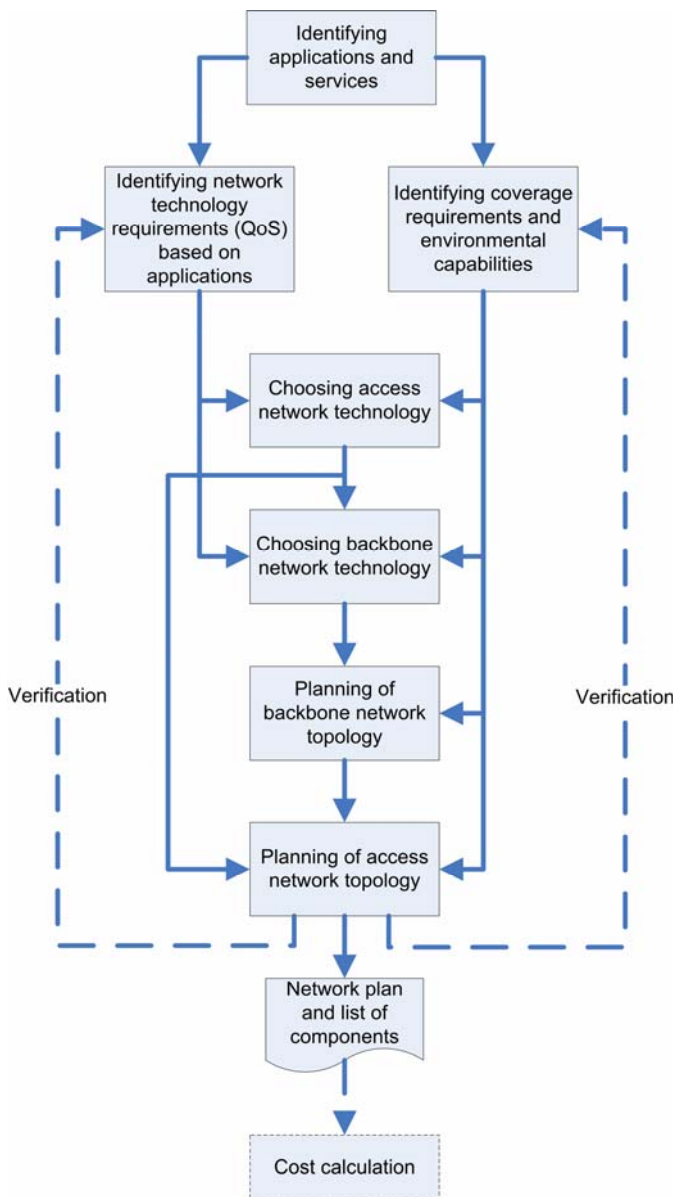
Identifying applications and services

Identifying network technology requirements (QoS) based on applications

Identifying coverage requirements and environmental capabilities

Choosing access network technology

Choosing backbone network technology

Verification

Planning of backbone network topology

Verification

Planning of access network topology

Network plan and list of components

Cost calculation